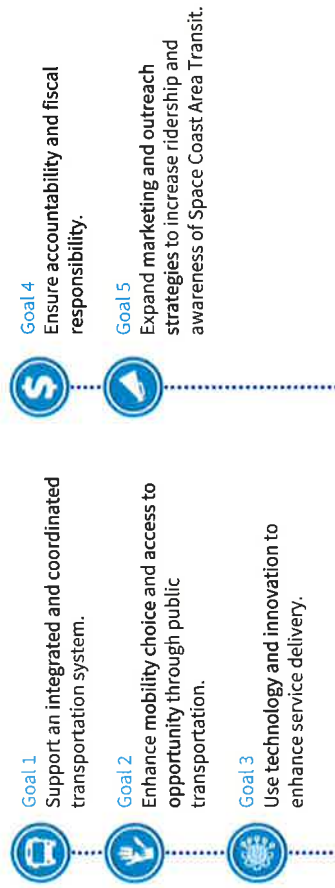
Goal 1
Support an integrated and coordinated transportation system.

Goal 2
Enhance mobility choice and access to opportunity through public transportation.

Goal 3
Use technology and innovation to enhance service delivery.

Goal 4
Ensure accountability and fiscal responsibility.

Goal 5
Expand marketing and outreach strategies to increase ridership and awareness of Space Coast Area Transit.